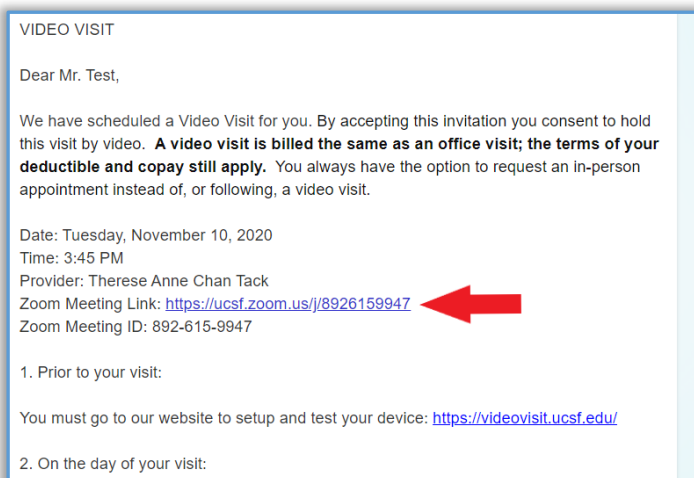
VIDEO VISIT

Dear Mr. Test,

We have scheduled a Video Visit for you. By accepting this invitation you consent to hold this visit by video. **A video visit is billed the same as an office visit; the terms of your deductible and copay still apply.** You always have the option to request an in-person appointment instead of, or following, a video visit.

Date: Tuesday, November 10, 2020
Time: 3:45 PM
Provider: Therese Anne Chan Tack
Zoom Meeting Link: https://ucsf.zoom.us/j/8926159947
Zoom Meeting ID: 892-615-9947

1. Prior to your visit:

You must go to our website to setup and test your device: https://videovisit.ucsf.edu/

2. On the day of your visit: